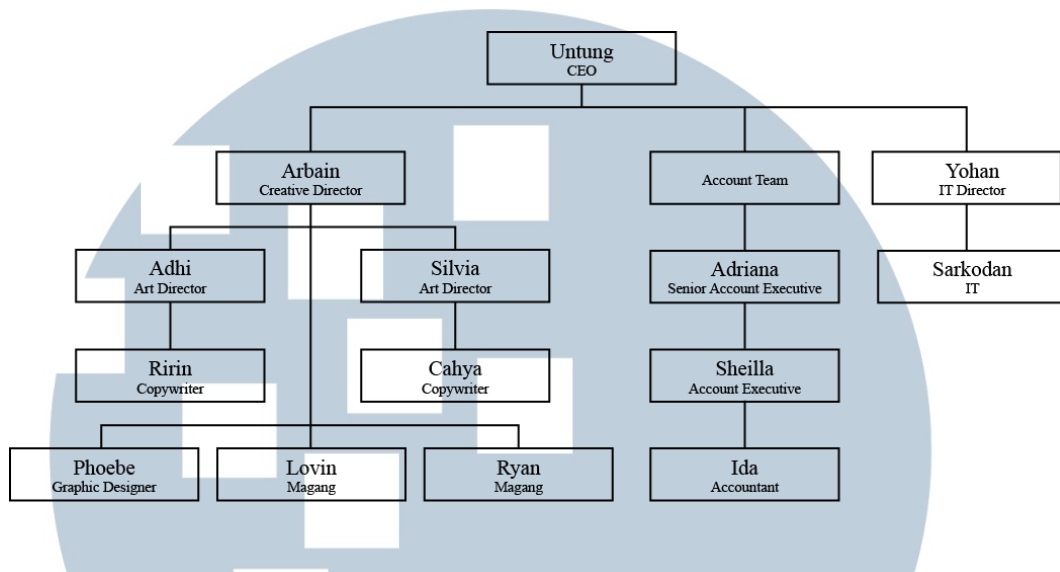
Untung
CEO

Arbain
Creative Director

Account Team

Yohan
IT Director

Adhi
Art Director

Silvia
Art Director

Adriana
Senior Account Executive

Sarkodan
IT

Ririn
Copywriter

Cahya
Copywriter

Sheilla
Account Executive

Phoebe
Graphic Designer

Lovin
Magang

Ryan
Magang

Ida
Accountant